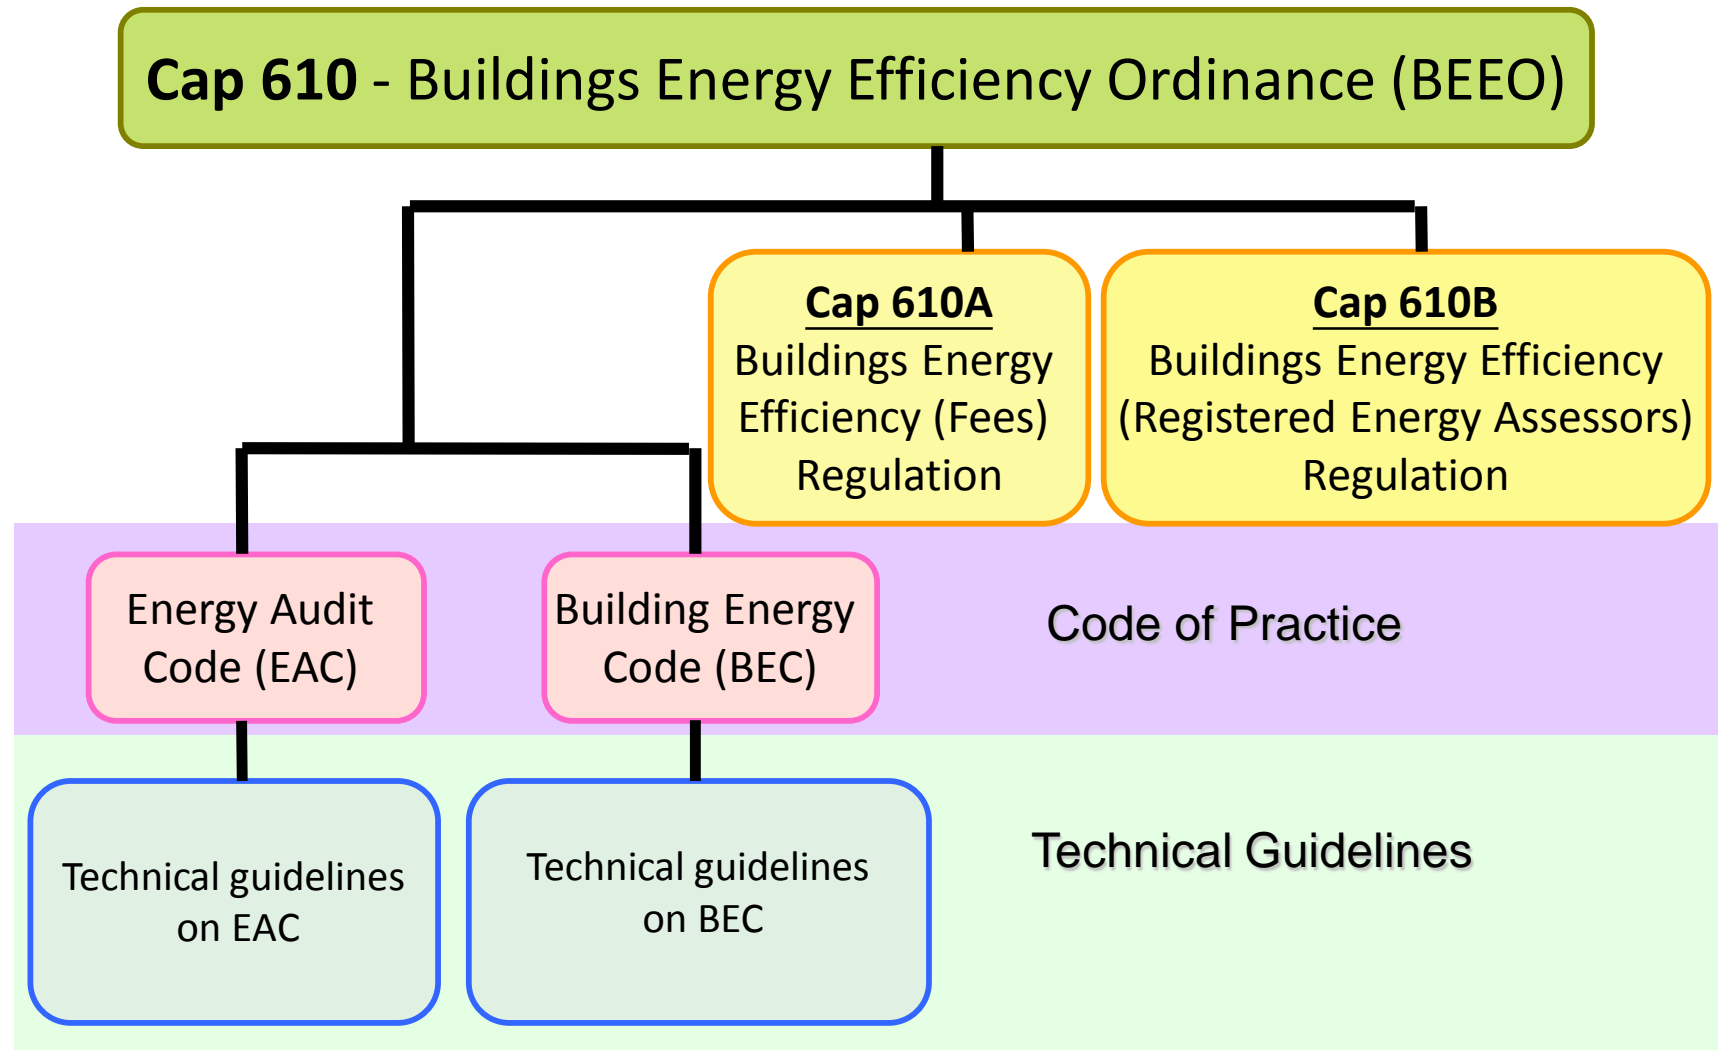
Cap 610 - Buildings Energy Efficiency Ordinance (BEEO)

Cap 610A
Buildings Energy Efficiency (Fees) Regulation

Cap 610B
Buildings Energy Efficiency (Registered Energy Assessors) Regulation

Energy Audit Code (EAC)

Building Energy Code (BEC)

Code of Practice

Technical guidelines on EAC

Technical guidelines on BEC

Technical Guidelines